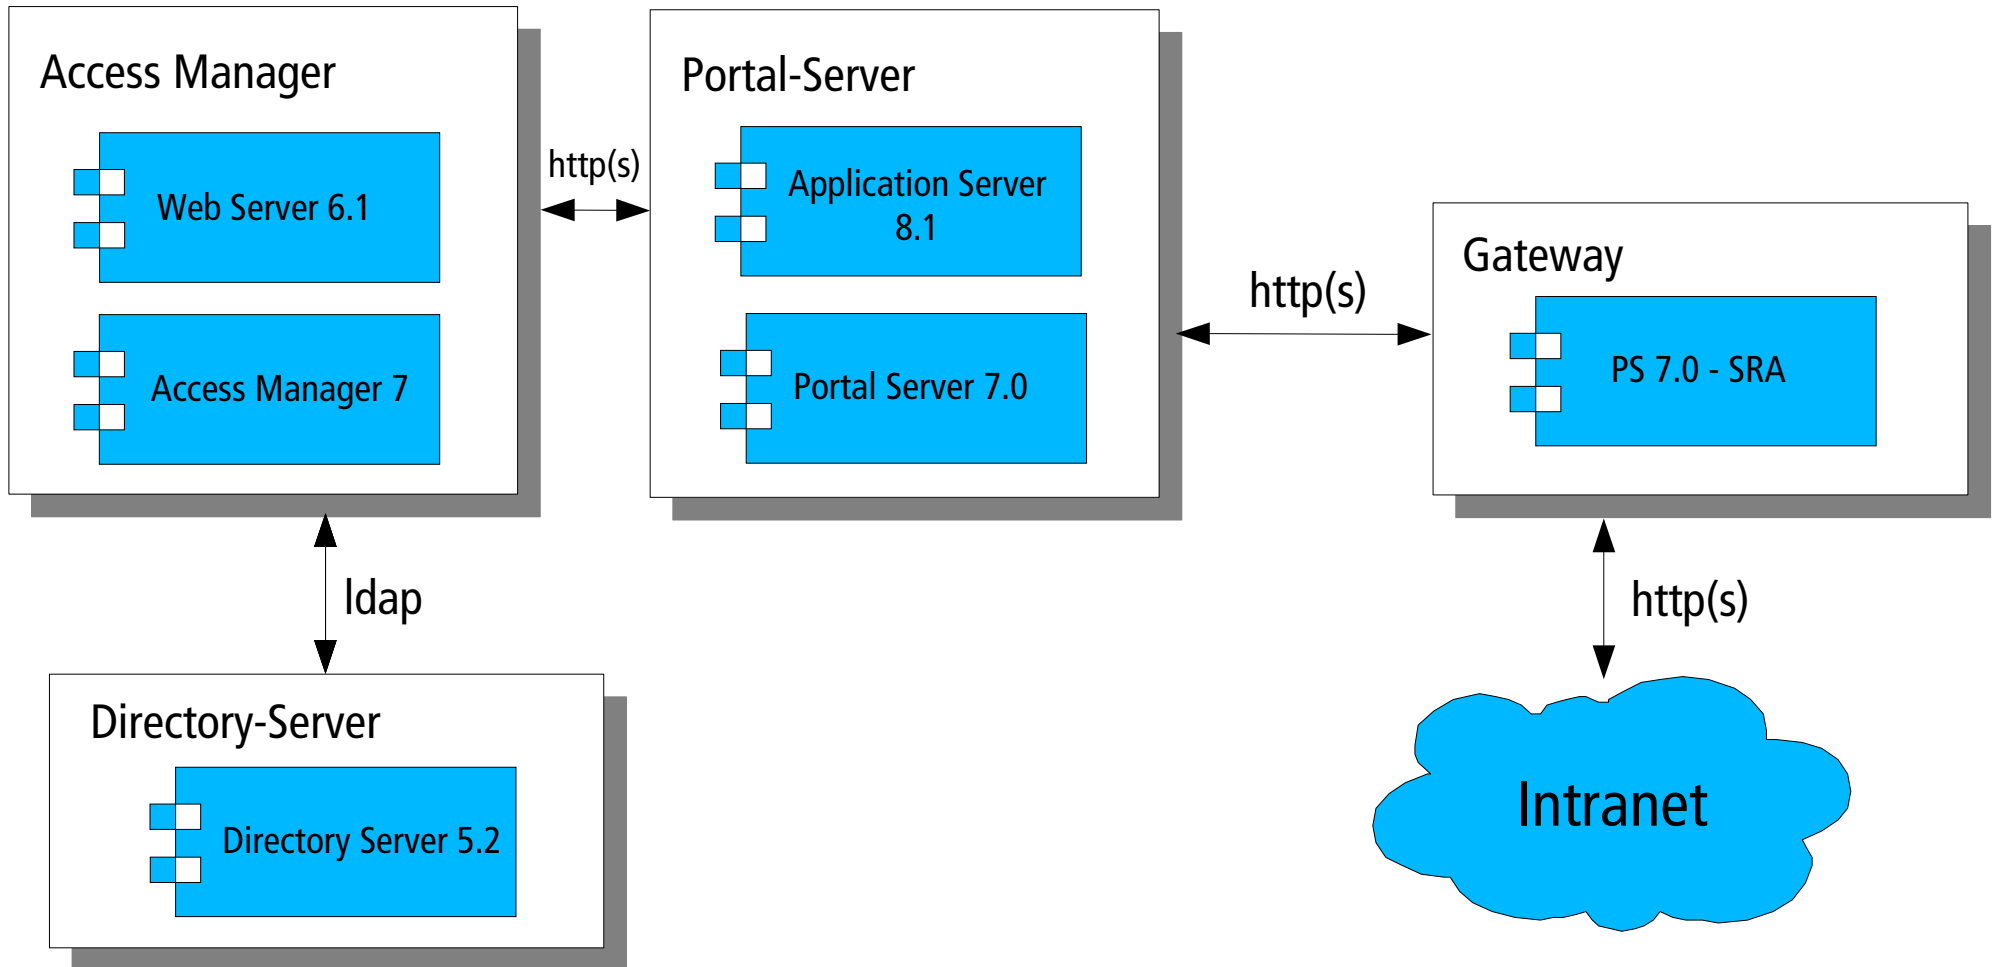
Access Manager

Web Server 6.1

Access Manager 7

http(s)

Portal-Server

Application Server 8.1

Portal Server 7.0

http(s)

Gateway

PS 7.0 - SRA

ldap

Directory-Server

Directory Server 5.2

http(s)

Intranet